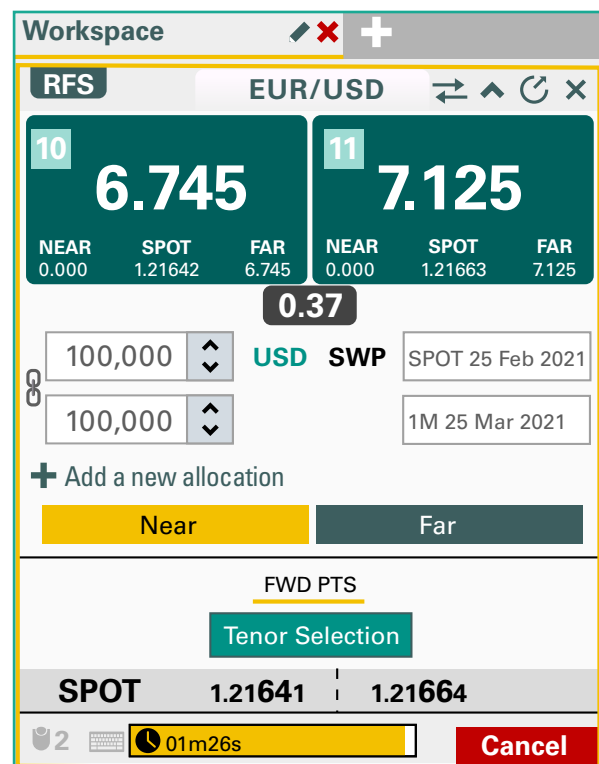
Workspace

RFS EUR/USD

10
6.745
NEAR 0.000
SPOT 1.21642
FAR 6.745

11
7.125
NEAR 0.000
SPOT 1.21663
FAR 7.125

0.37

100,000 USD SWP SPOT 25 Feb 2021

100,000 1M 25 Mar 2021

+ Add a new allocation

Near Far

FWD PTS

Tenor Selection

SPOT 1.21641 1.21664

2 01m26s Cancel